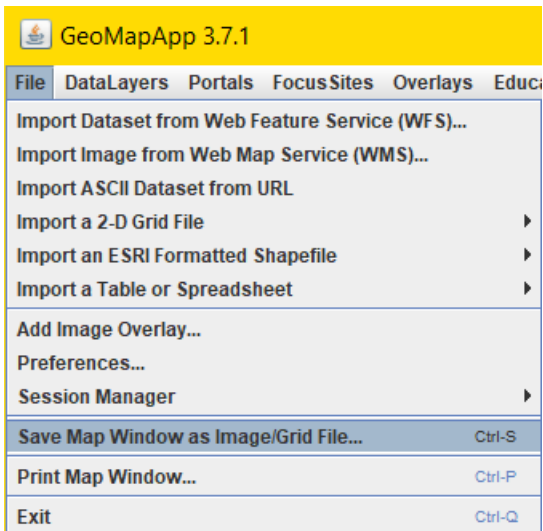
GeoMapApp 3.7.1

File DataLayers Portals FocusSites Overlays Educa

Import Dataset from Web Feature Service (WFS)...
Import Image from Web Map Service (WMS)...
Import ASCII Dataset from URL
Import a 2-D Grid File
Import an ESRI Formatted Shapefile
Import a Table or Spreadsheet
Add Image Overlay...
Preferences...
Session Manager
Save Map Window as Image/Grid File... Ctrl-S
Print Map Window... Ctrl-P
Exit Ctrl-Q